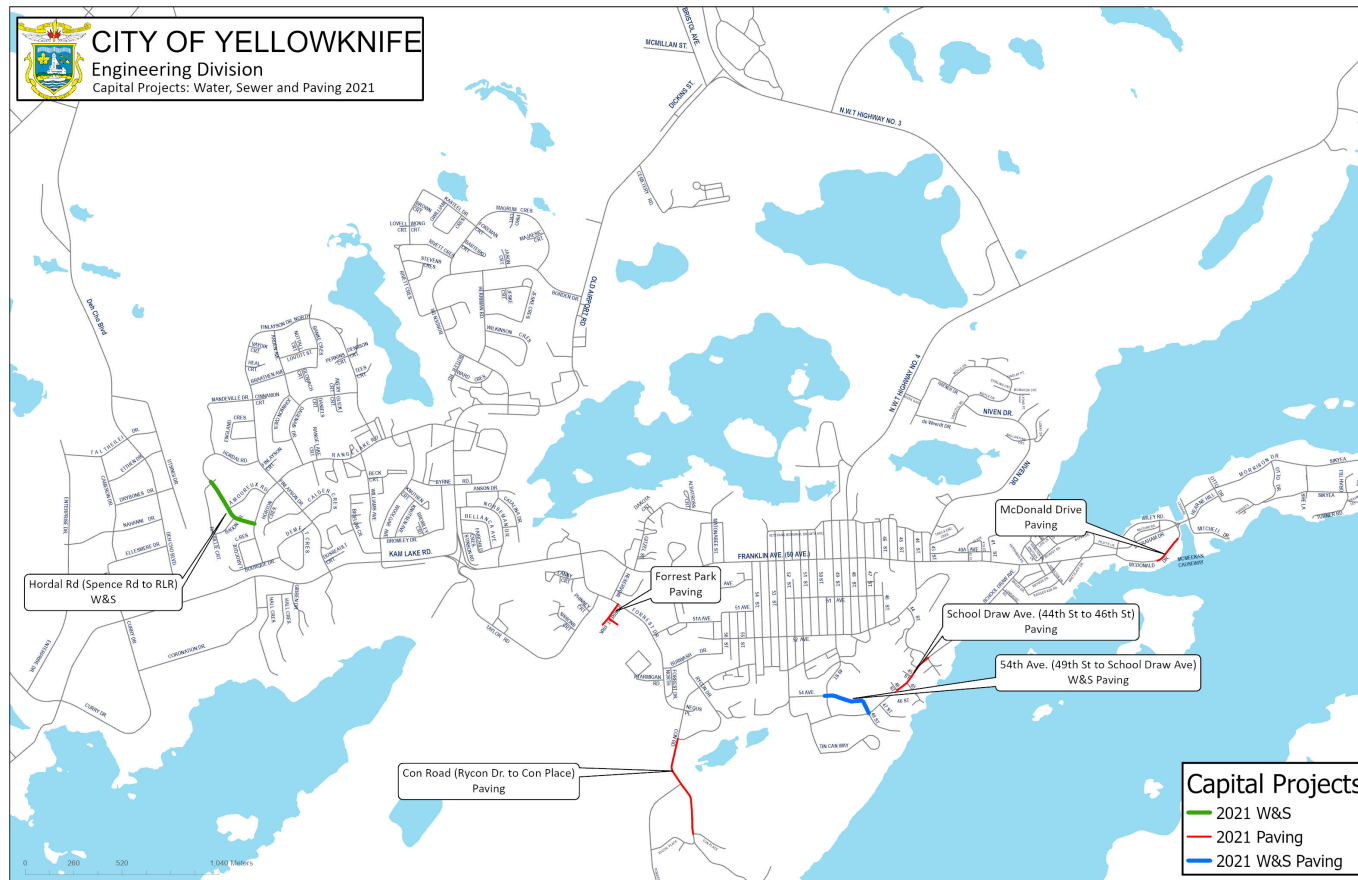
CITY OF YELLOWKNIFE
Engineering Division
Capital Projects: Water, Sewer and Paving 2021

MCMILLAN ST.
BRISTOL AVE.
DICKINS ST.
N.W.T HIGHWAY NO. 3
OLD AIRPORT RD.
N.W.T HIGHWAY NO. 4
Deh Cho Blvd
NIVEN DR.
FRANKLIN AVE. (50 AVE.)
KAM LAKE RD.
RANGE LAKE RD.
CORONATION DR.
CURRY DR.
BYRNE RD.
FORREST DR.
51 AVE.
51A AVE.
52 AVE.
54 AVE.
TIN CAN HILL
MORRISON DR.
MITCHELL DR.
MCDONALD DR.

McDonald Drive Paving

Hordal Rd (Spence Rd to RLR) W&S

Forrest Park Paving

School Draw Ave. (44th St to 46th St) Paving

54th Ave. (49th St to School Draw Ave) W&S Paving

Con Road (Rycon Dr. to Con Place) Paving

Capital Projects
2021 W&S
2021 Paving
2021 W&S Paving

0 260 520 1,040 Meters